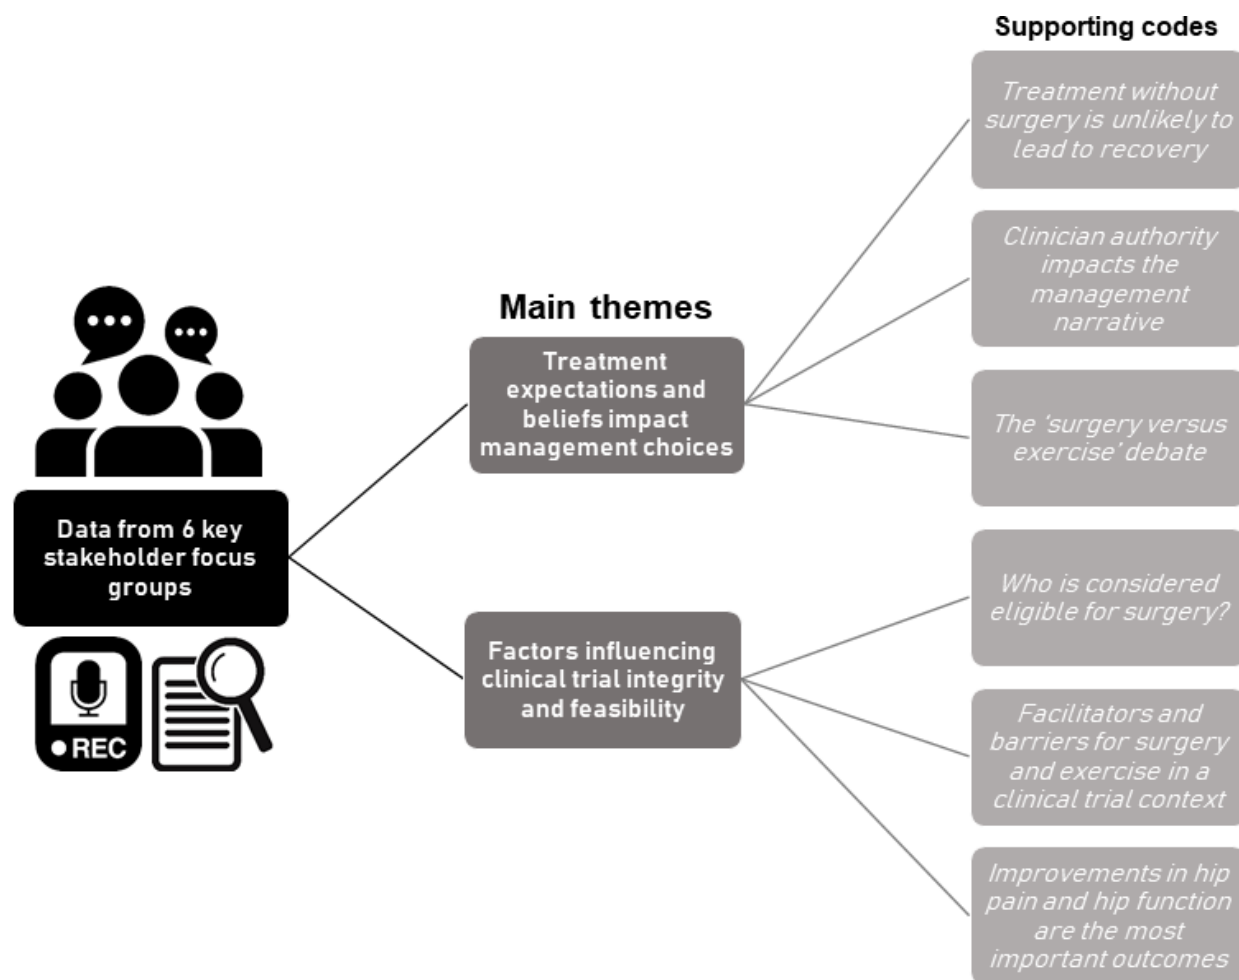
Data from 6 key stakeholder focus groups

REC

Main themes

Treatment expectations and beliefs impact management choices

Factors influencing clinical trial integrity and feasibility

Supporting codes

Treatment without surgery is unlikely to lead to recovery

Clinician authority impacts the management narrative

The 'surgery versus exercise' debate

Who is considered eligible for surgery?

Facilitators and barriers for surgery and exercise in a clinical trial context

Improvements in hip pain and hip function are the most important outcomes